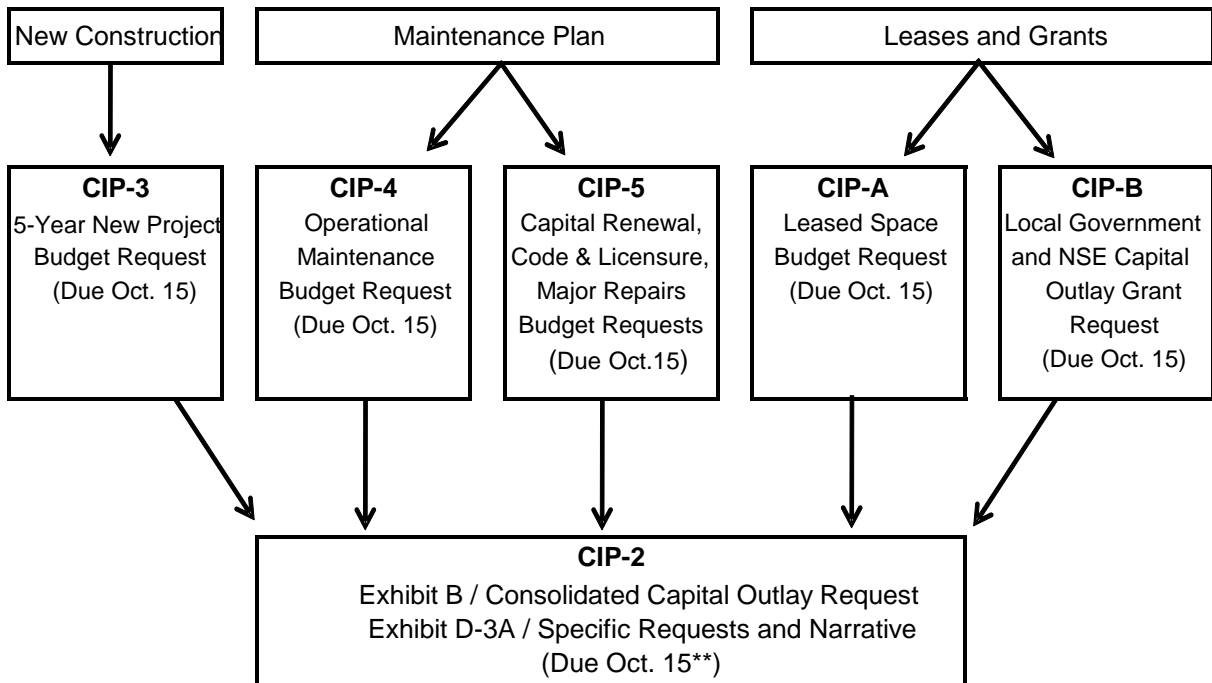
New Construction

Maintenance Plan

Leases and Grants

CIP-3
5-Year New Project Budget Request
(Due Oct. 15)

CIP-4
Operational Maintenance Budget Request
(Due Oct. 15)

CIP-5
Capital Renewal, Code & Licensure, Major Repairs Budget Requests
(Due Oct.15)

CIP-A
Leased Space Budget Request
(Due Oct. 15)

CIP-B
Local Government and NSE Capital Outlay Grant Request
(Due Oct. 15)

CIP-2
Exhibit B / Consolidated Capital Outlay Request
Exhibit D-3A / Specific Requests and Narrative
(Due Oct. 15**)